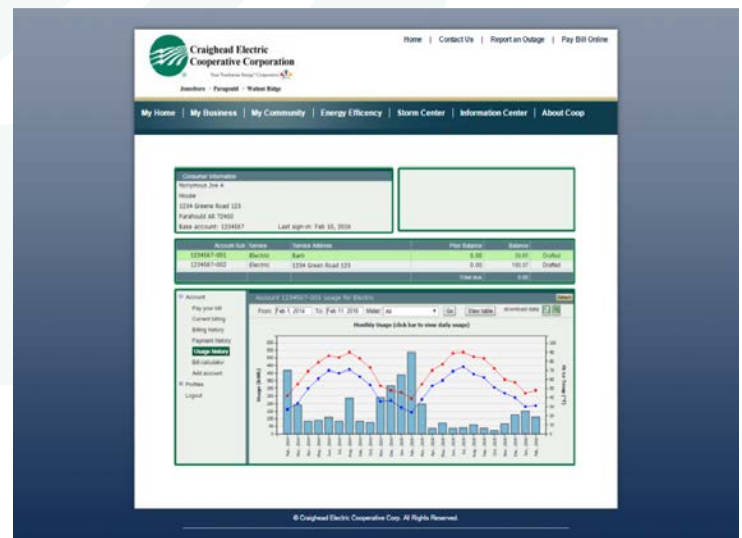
Craighead Electric Cooperative Corporation

Your Touchstone Energy® Cooperative

Jonesboro · Paragould · Walnut Ridge

Home | Contact Us | Report an Outage | Pay Bill Online

My Home | My Business | My Community | Energy Efficency | Storm Center | Information Center | About Coop

Consumer Information
Anonymous Joe A
House
1234 Greene Road 123
Parahould AR 72450
Base account: 1234567 Last sign-in: Feb 10, 2014

| Account Sub | Service | Service Address | Prior Balance | Balance | |
|---|---|---|---|---|---|
| 1234567-001 | Electric | Barn | 0.00 | 0.00 | Drafted |
| 1234567-002 | Electric | 1234 Green Road 123 | 0.00 | 150.07 | Drafted |
| | | | Total due | 0.00 | |

Account
Pay your bill
Current billing
Billing history
Payment history
Usage history
Bill calculator
Add account
Profiles
Logout

Account 1234567-001 usage for Electric

From: Feb 1, 2014 To: Feb 11, 2016 Meter: All Go View table download data

Monthly Usage (click bar to view daily usage)

Usage (kWh)

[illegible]